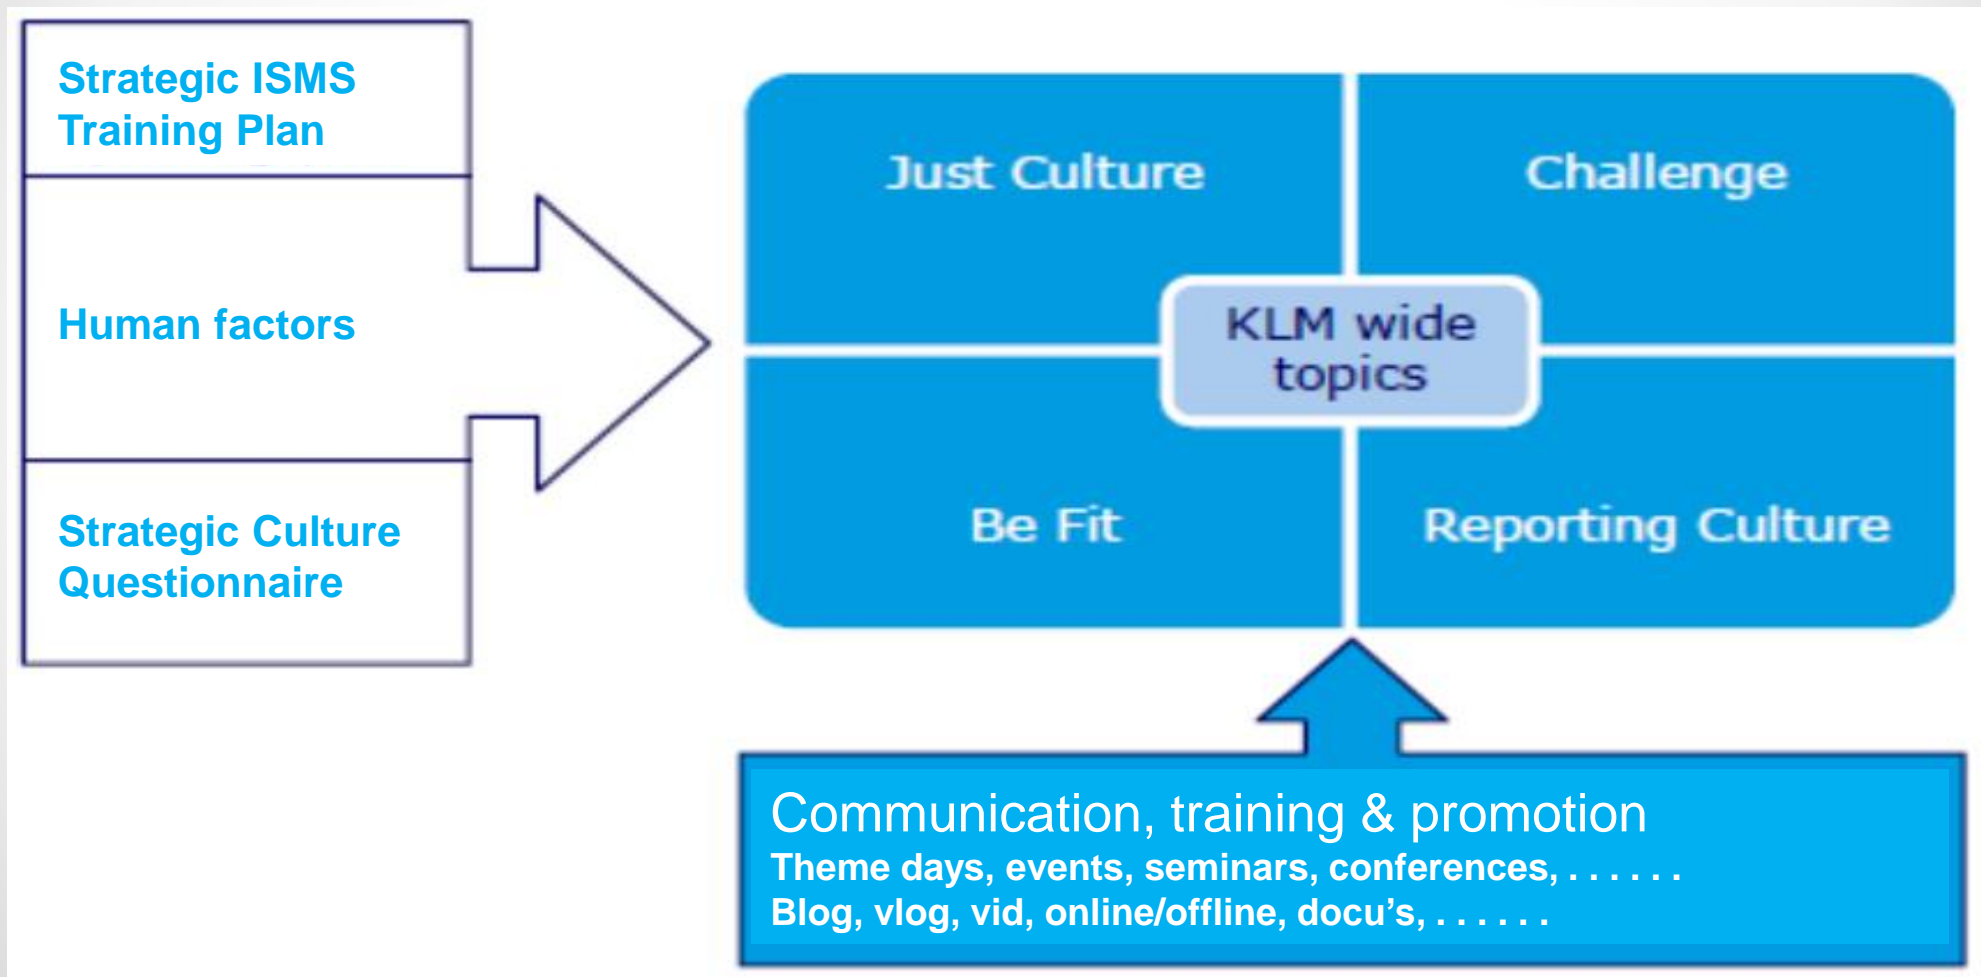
Strategic ISMS Training Plan

Human factors

Strategic Culture Questionnaire

Just Culture

Challenge

KLM wide topics

Be Fit

Reporting Culture

Communication, training & promotion
Theme days, events, seminars, conferences, . . . . . .
Blog, vlog, vid, online/offline, docu’s, . . . . . .